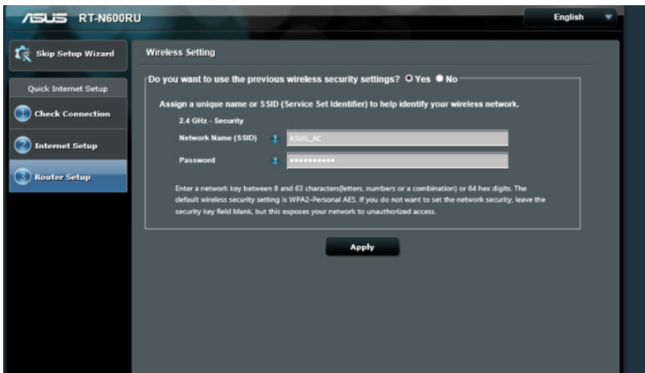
/ISUS RT-N600RU

English

Skip Setup Wizard

Quick Internet Setup

1 Check Connection

2 Internet Setup

3 Router Setup

Wireless Setting

Do you want to use the previous wireless security settings? Yes No

Assign a unique name or SSID (Service Set Identifier) to help identify your wireless network.

2.4 GHz - Security

Network Name (SSID) ASUS_AC

Password ••••••••••

Enter a network key between 8 and 63 characters(letters, numbers or a combination) or 64 hex digits. The default wireless security setting is WPA2-Personal AES. If you do not want to set the network security, leave the security key field blank, but this exposes your network to unauthorized access.

Apply